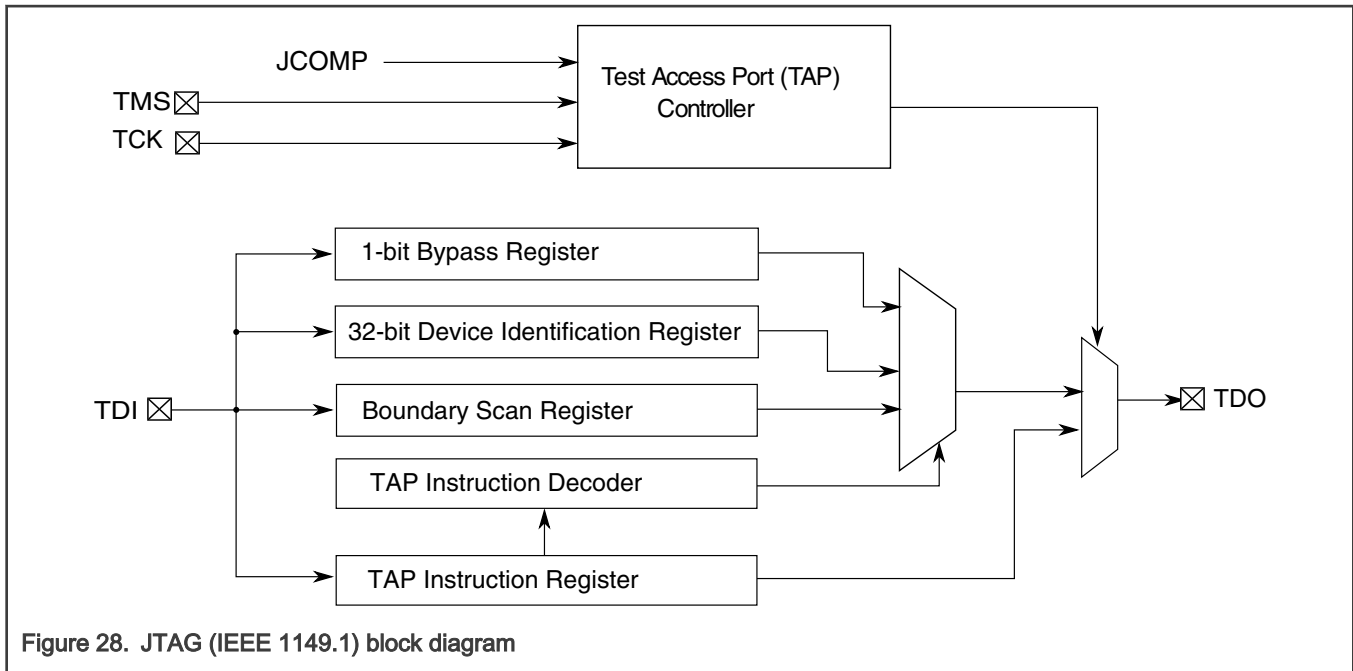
JCOMP

Test Access Port (TAP) Controller

TMS

TCK

1-bit Bypass Register

32-bit Device Identification Register

TDI

Boundary Scan Register

TDO

TAP Instruction Decoder

TAP Instruction Register

Figure 28. JTAG (IEEE 1149.1) block diagram